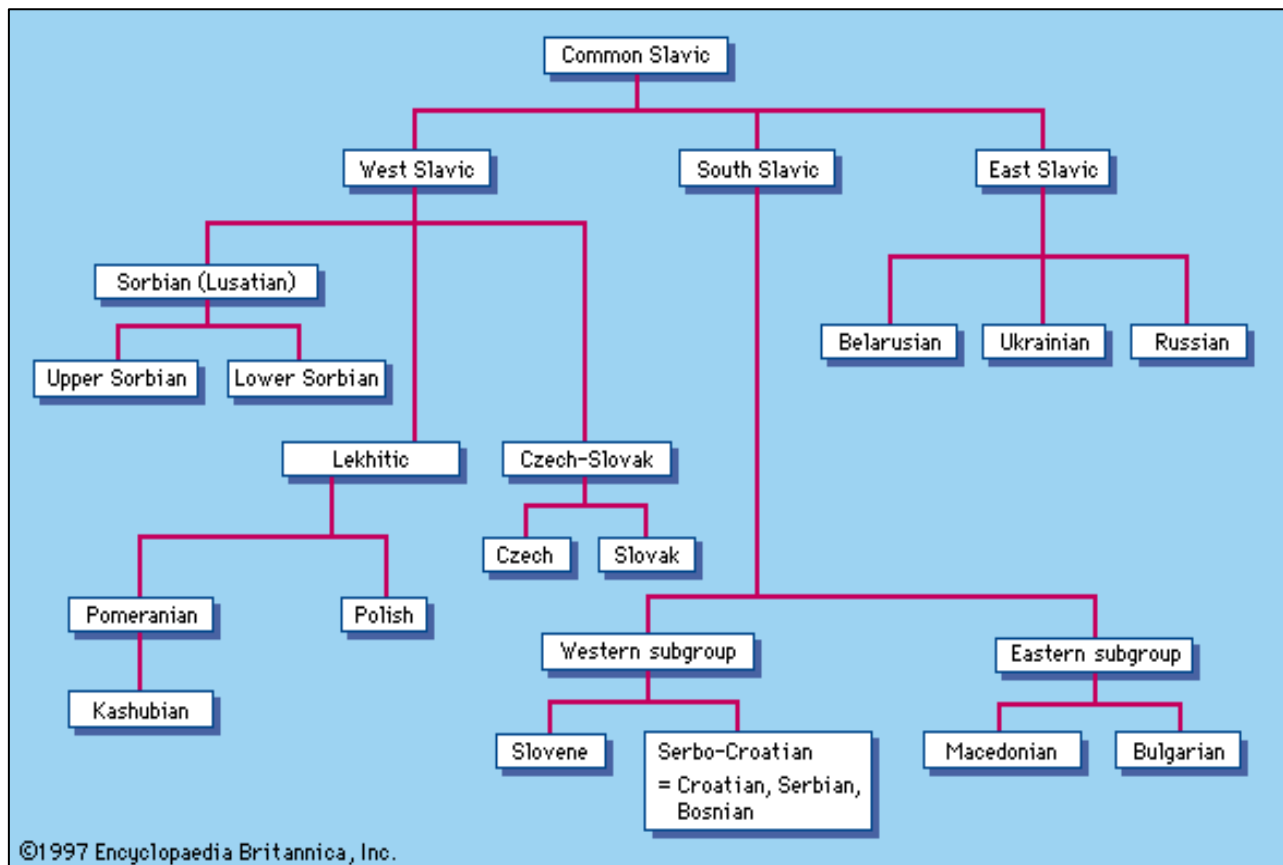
Common Slavic

West Slavic

South Slavic

East Slavic

Sorbian (Lusatian)

Upper Sorbian

Lower Sorbian

Lekhitic

Czech-Slovak

Czech

Slovak

Pomeranian

Polish

Kashubian

Belarusian

Ukrainian

Russian

Western subgroup

Eastern subgroup

Slovene

Serbo-Croatian = Croatian, Serbian, Bosnian

Macedonian

Bulgarian

©1997 Encyclopaedia Britannica, Inc.